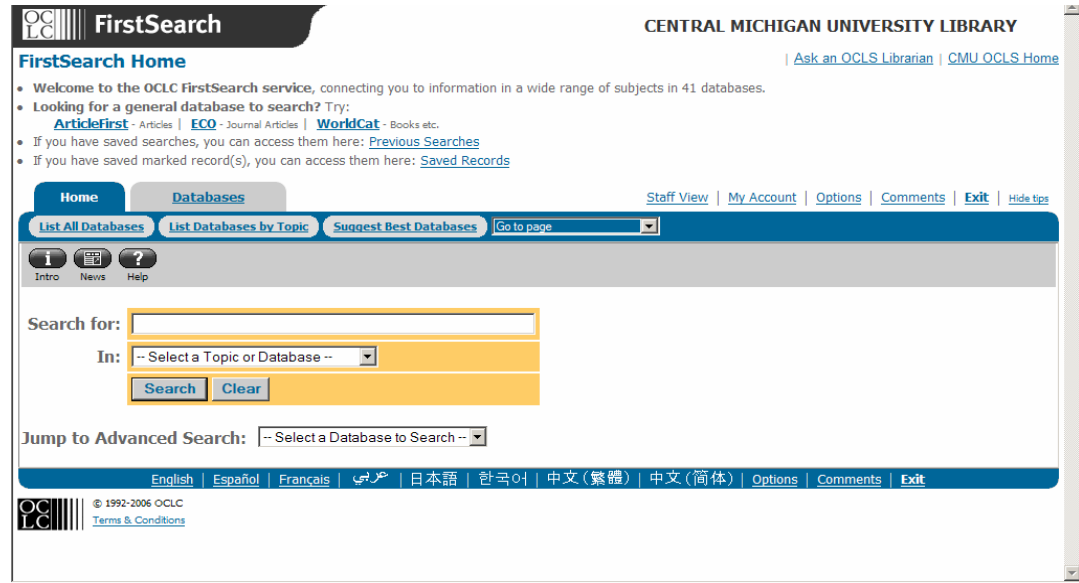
OCLC FirstSearch

CENTRAL MICHIGAN UNIVERSITY LIBRARY

FirstSearch Home

| Ask an OCLS Librarian | CMU OCLS Home

- **Welcome to the OCLC FirstSearch service**, connecting you to information in a wide range of subjects in 41 databases.
- **Looking for a general database to search?** Try:
**ArticleFirst** - Articles | **ECO** - Journal Articles | **WorldCat** - Books etc.
- If you have saved searches, you can access them here: Previous Searches
- If you have saved marked record(s), you can access them here: Saved Records

Home | Databases

Staff View | My Account | Options | Comments | Exit | Hide tips

List All Databases | List Databases by Topic | Suggest Best Databases | Go to page

Intro News Help

Search for:

In: -- Select a Topic or Database --

Search Clear

Jump to Advanced Search: -- Select a Database to Search --

English | Español | Français | عربي | 日本語 | 한국어 | 中文(繁體) | 中文(简体) | Options | Comments | Exit

OCLC

© 1992-2006 OCLC
Terms & Conditions